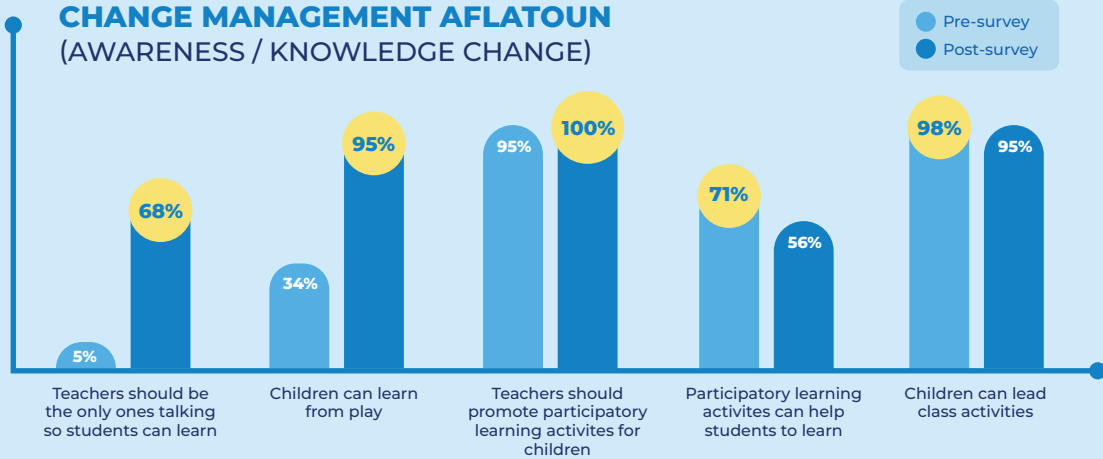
CHANGE MANAGEMENT AFLATOUN
(AWARENESS / KNOWLEDGE CHANGE)

Pre-survey
Post-survey

5%
68%
34%
95%
95%
100%
71%
56%
98%
95%

Teachers should be the only ones talking so students can learn

Children can learn from play

Teachers should promote participatory learning activites for children

Participatory learning activites can help students to learn

Children can lead class activities